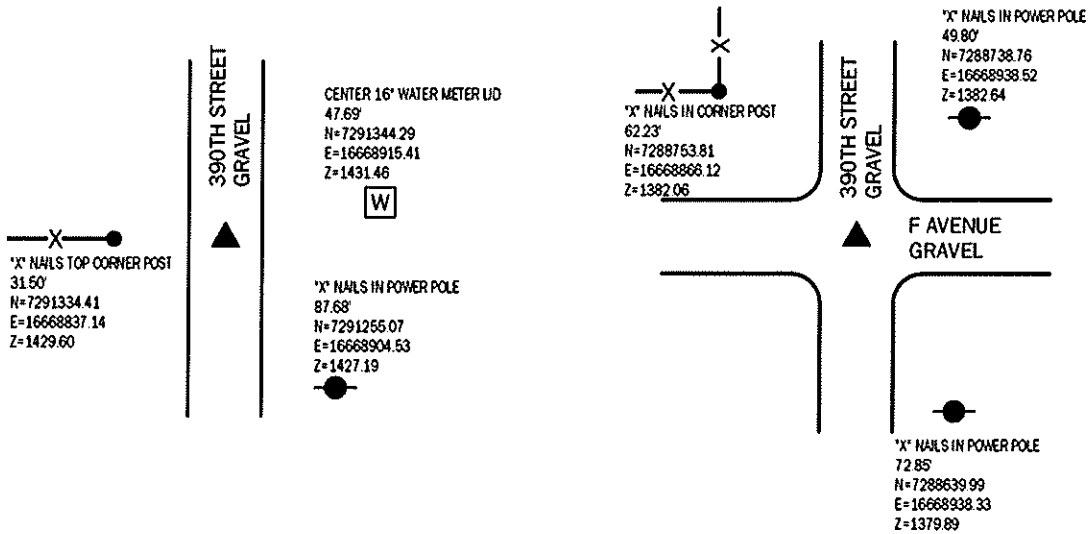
390TH STREET GRAVEL

CENTER 16" WATER METER LID
47.69'
N=7291344.29
E=16668915.41
Z=1431.46

W

"X" NAILS TOP CORNER POST
31.50'
N=7291334.41
E=16668837.14
Z=1429.60

"X" NAILS IN POWER POLE
87.68'
N=7291255.07
E=16668904.53
Z=1427.19

"X" NAILS IN POWER POLE
49.80'
N=7288738.76
E=16668938.52
Z=1382.64

"X" NAILS IN CORNER POST
62.23'
N=7288753.81
E=16668866.12
Z=1382.06

390TH STREET GRAVEL

F AVENUE GRAVEL

"X" NAILS IN POWER POLE
72.85'
N=7288639.99
E=16668938.33
Z=1379.89